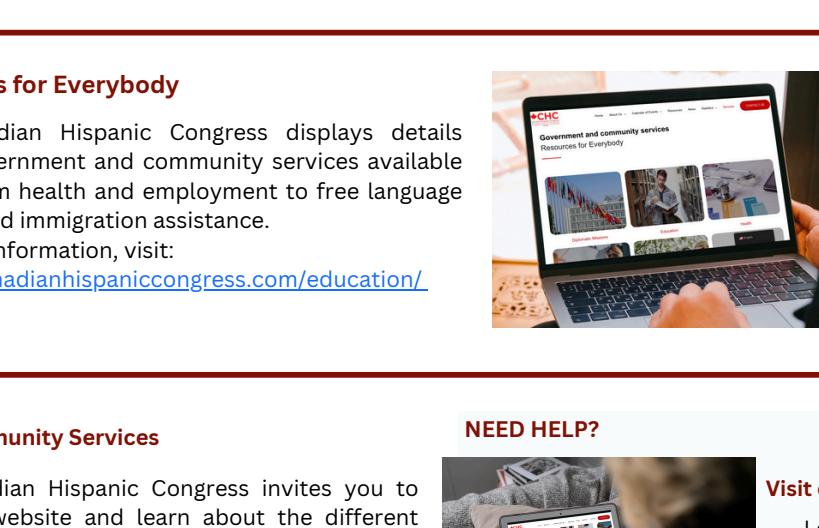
s for Everybody

dian Hispanic Congress displays details ernment and community services available n health and employment to free language d immigration assistance.
nformation, visit:
nadianhispaniccongress.com/education/

CHC

Home About Us Calendar of Events Resources News Statistics Donate CONTACT US

Government and community services
Resources for Everybody

Diplomatic Missions Education Health

nunity Services

dian Hispanic Congress invites you to website and learn about the different

NEED HELP?

Visit